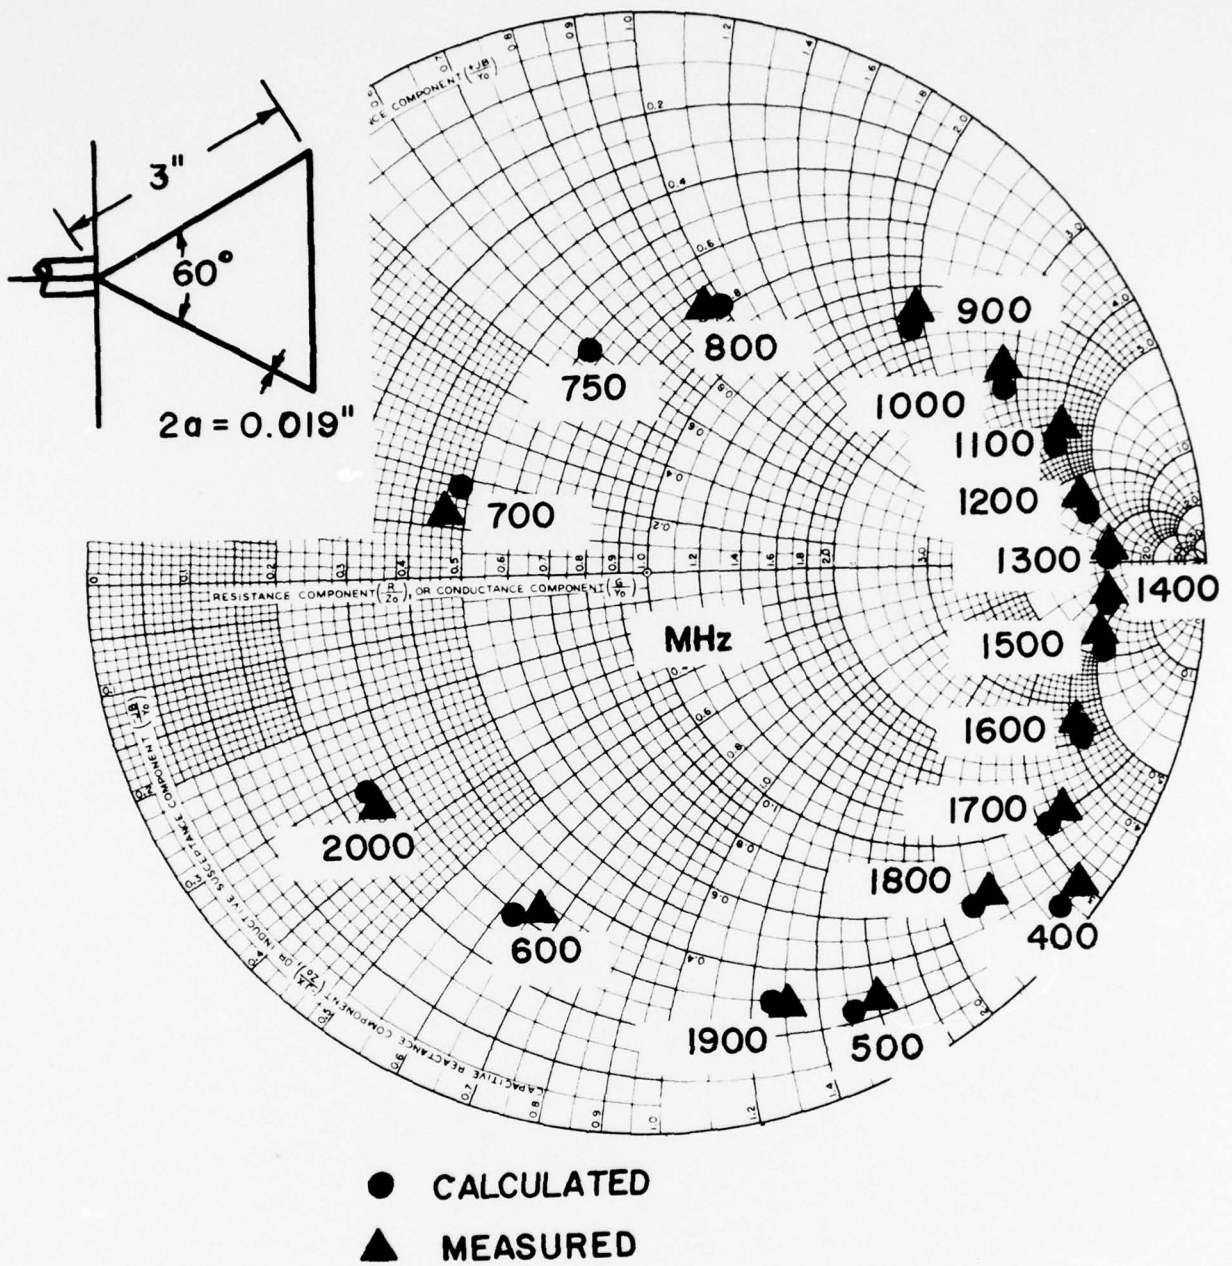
3"

60°

2a = 0.019"

RESISTANCE COMPONENT $\left(\frac{R}{Z_0}\right)$, OR CONDUCTANCE COMPONENT $\left(\frac{G}{Y_0}\right)$

CAPACITIVE REACTANCE COMPONENT $\left(\frac{-jX}{Z_0}\right)$, OR INDUCTIVE SUSCEPTANCE COMPONENT $\left(\frac{-jB}{Y_0}\right)$

...ANCE COMPONENT $\left(\frac{+jB}{Y_0}\right)$

0.2

0.4

0.6

0.8

0.9

1.0

1.2

1.4

1.6

1.8

2.0

3.0

4.0

0.1

0.3

0.5

0.7

750

800

900

1000

1100

1200

700

1300

1400

MHz

1500

1600

1700

2000

1800

400

600

1900

500

CALCULATED

MEASURED